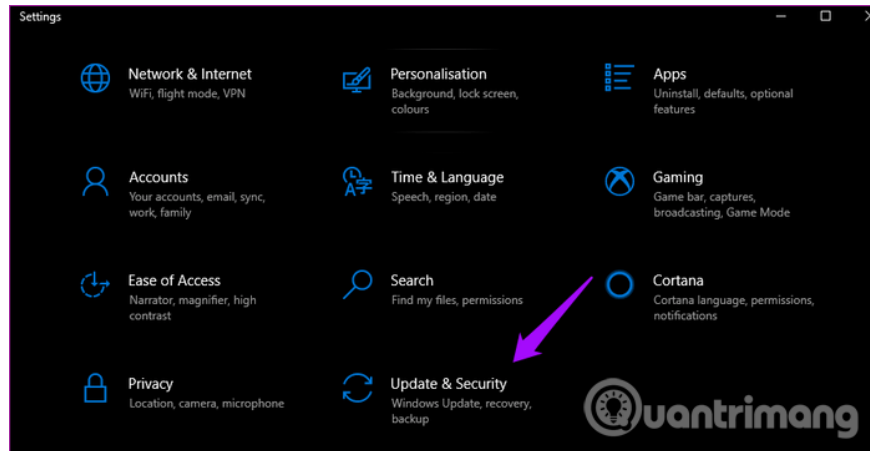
Settings

Network & Internet
WiFi, flight mode, VPN

Personalisation
Background, lock screen, colours

Apps
Uninstall, defaults, optional features

Accounts
Your accounts, email, sync, work, family

Time & Language
Speech, region, date

Gaming
Game bar, captures, broadcasting, Game Mode

Ease of Access
Narrator, magnifier, high contrast

Search
Find my files, permissions

Cortana
Cortana language, permissions, notifications

Privacy
Location, camera, microphone

Update & Security
Windows Update, recovery, backup

Quantrimang